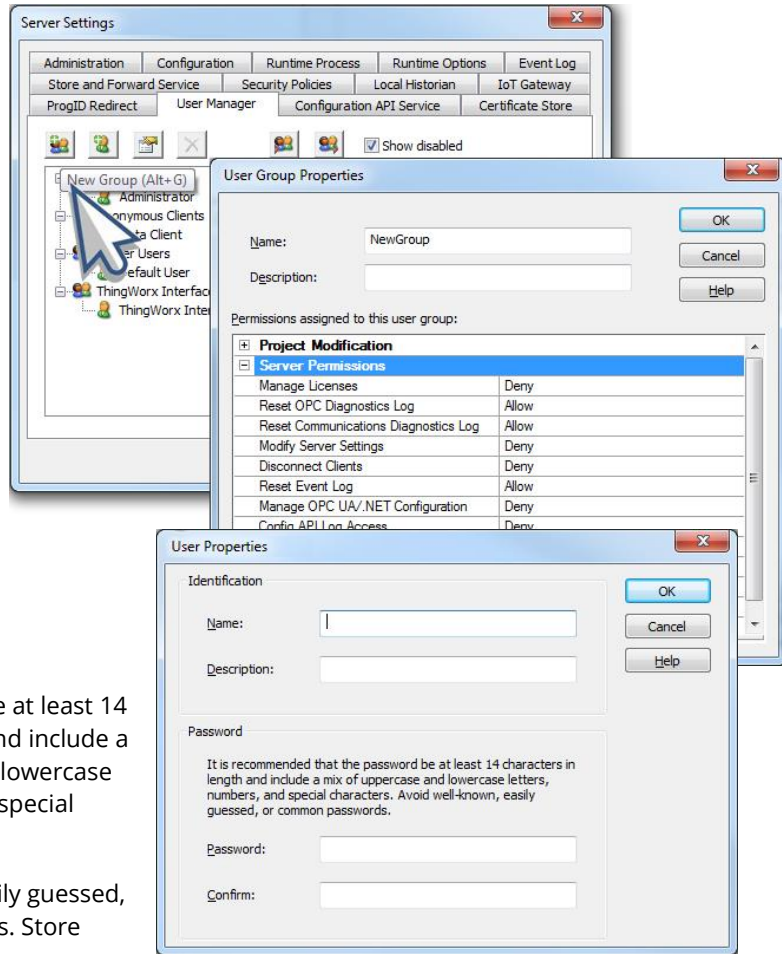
Server Settings

Administration | Configuration | Runtime Process | Runtime Options | Event Log
Store and Forward Service | Security Policies | Local Historian | IoT Gateway
ProgID Redirect | User Manager | Configuration API Service | Certificate Store

Show disabled

New Group (Alt+G)
Administrator
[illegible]onymous Clients
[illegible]ta Client
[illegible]er Users
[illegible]efault User
ThingWorx Interfac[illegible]
ThingWorx Inte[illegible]

User Group Properties

Name: NewGroup
Description:

OK
Cancel
Help

Permissions assigned to this user group:

| | |
|---|---|
| Project Modification | |
| Server Permissions | |
| Manage Licenses | Deny |
| Reset OPC Diagnostics Log | Allow |
| Reset Communications Diagnostics Log | Allow |
| Modify Server Settings | Deny |
| Disconnect Clients | Deny |
| Reset Event Log | Allow |
| Manage OPC UA/.NET Configuration | Deny |
| Config API Log Access | Deny |

User Properties

Identification

Name:

Description:

OK
Cancel
Help

Password

It is recommended that the password be at least 14 characters in length and include a mix of uppercase and lowercase letters, numbers, and special characters. Avoid well-known, easily guessed, or common passwords.

Password:

Confirm:

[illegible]e at least 14
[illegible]nd include a
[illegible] lowercase
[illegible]special

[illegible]ily guessed,
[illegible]s. Store